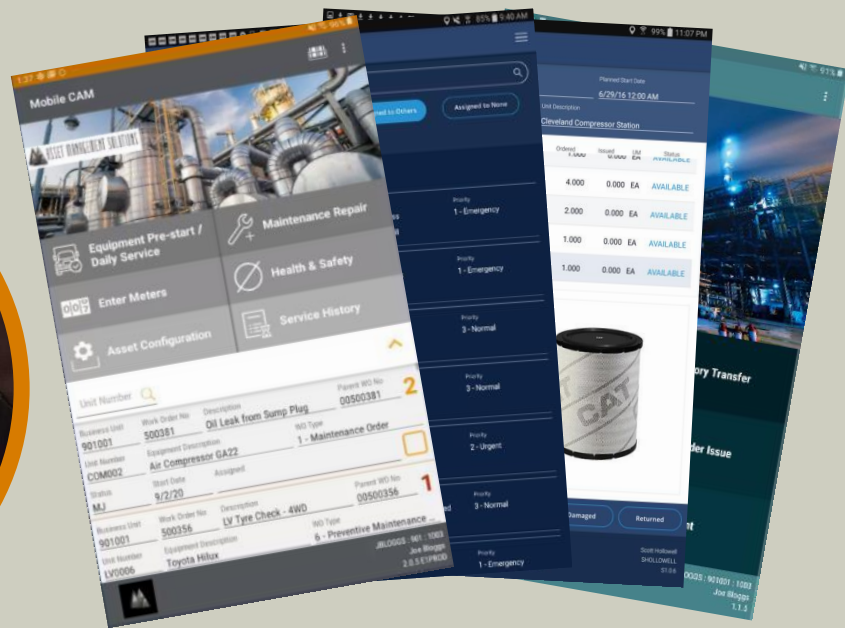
1:37 ▲ ◼ ⚙

Mobile CAM

ASSET MANAGEMENT SOLUTIONS

Equipment Pre-start / Daily Service

Maintenance Repair

Enter Meters

Health & Safety

Asset Configuration

Service History

Unit Number

Parent WO No
00500381
2

Business Unit
901001

Work Order No
500381

Description
Oil Leak from Sump Plug

Unit Number
COM002

Equipment Description
Air Compressor GA22

WO Type
1 - Maintenance Order

Status
MJ

Start Date
9/2/20

Assigned

Parent WO No
00500356
1

Business Unit
901001

Work Order No
500356

Description
LV Tyre Check - 4WD

Unit Number
LV0006

Equipment Description
Toyota Hilux

WO Type
6 - Preventive Maintenance ...

JBLOGGS : 901 : 1003
Joe Bloggs
2.0.5 E1PROD

85% 6:40 AM

ned to Others

Assigned to None

Priority
1 - Emergency

Priority
1 - Emergency

Priority
3 - Normal

Priority
3 - Normal

Priority
2 - Urgent

Priority
3 - Normal

Priority
1 - Emergency

99% 11:07 PM

Planned Start Date
6/29/16 12:00 AM

Unit Description
Cleveland Compressor Station

| Ordered | Issued | UM | Status |
|---|---|---|---|
| 1.000 | 0.000 | EA | AVAILABLE |
| 4.000 | 0.000 | EA | AVAILABLE |
| 2.000 | 0.000 | EA | AVAILABLE |
| 1.000 | 0.000 | EA | AVAILABLE |
| 1.000 | 0.000 | EA | AVAILABLE |

CAT

Damaged

Returned

Scott Hollowell
SHOLLOWELL
01.04

97%

ory Transfer

der Issue

OGGS : 901001 : 1003
Joe Bloggs
1.1.5